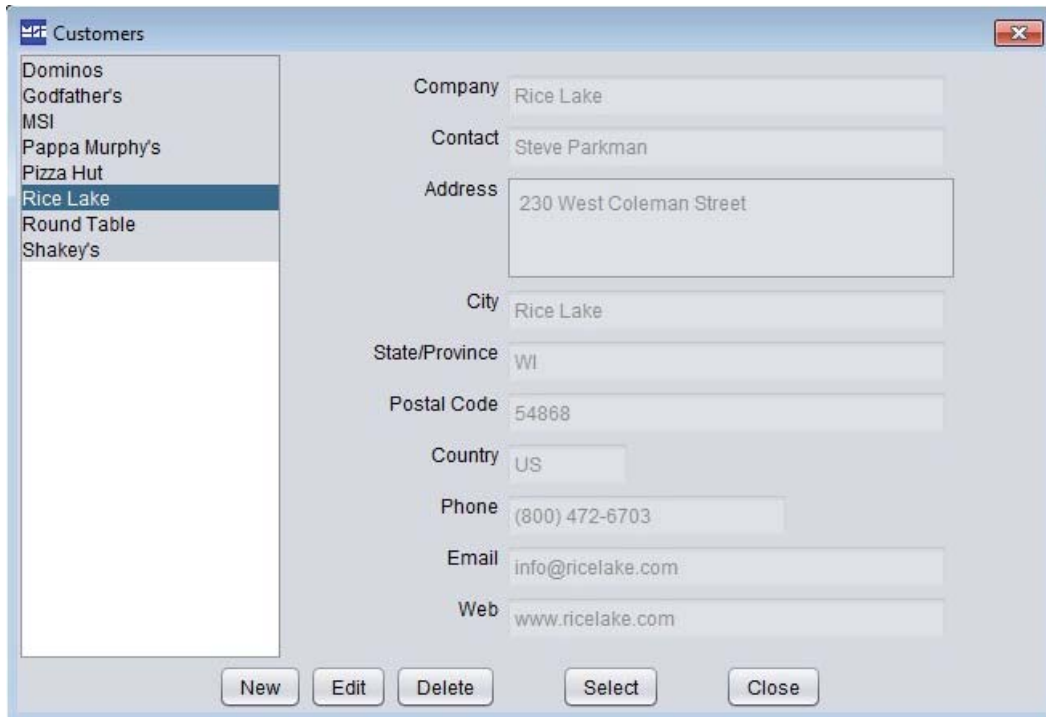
Customers

Dominos
Godfather's
MSI
Pappa Murphy's
Pizza Hut
Rice Lake
Round Table
Shakey's

Company Rice Lake
Contact Steve Parkman
Address 230 West Coleman Street
City Rice Lake
State/Province WI
Postal Code 54868
Country US
Phone (800) 472-6703
Email info@ricelake.com
Web www.ricelake.com

New Edit Delete Select Close